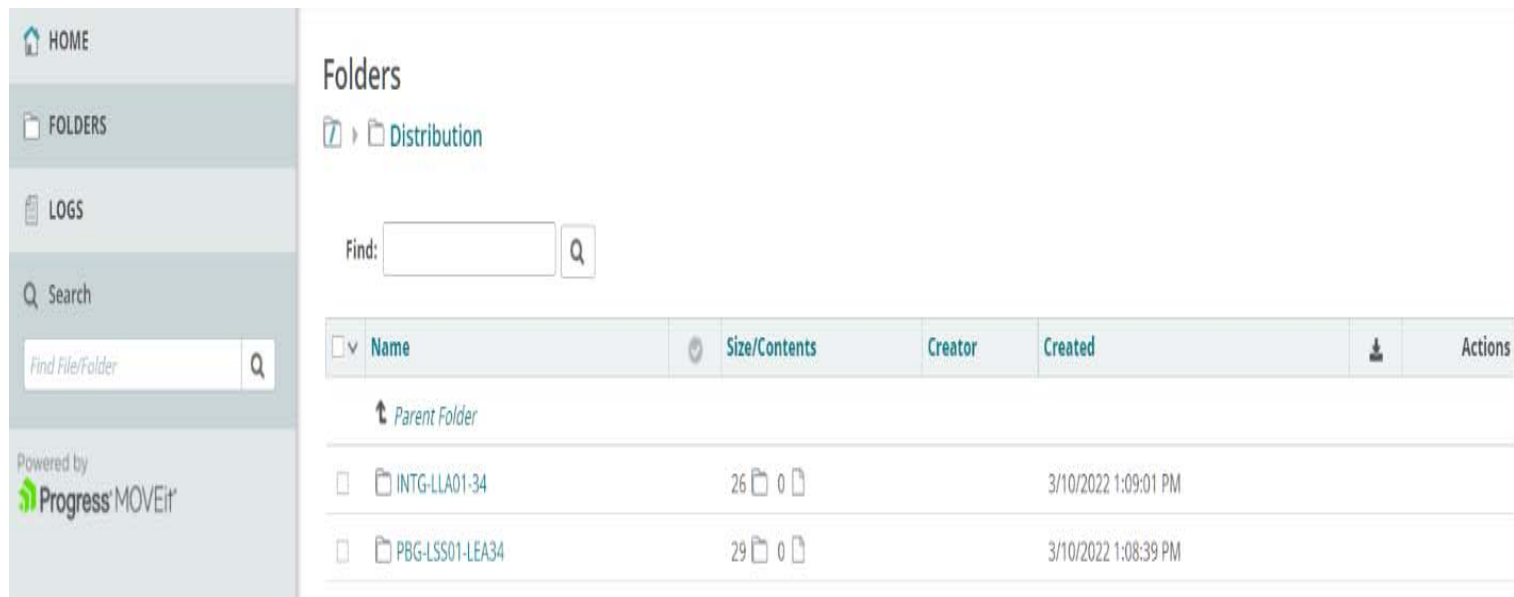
HOME

FOLDERS

LOGS

Search

Find File/Folder

Powered by
Progress MOVEit

Folders

/ › Distribution

Find:

| Name | Size/Contents | Creator | Created | Actions |
|---|---|---|---|---|
| Parent Folder | | | | |
| INTG-LLA01-34 | 26 0 | | 3/10/2022 1:09:01 PM | |
| PBG-LSS01-LEA34 | 29 0 | | 3/10/2022 1:08:39 PM | |